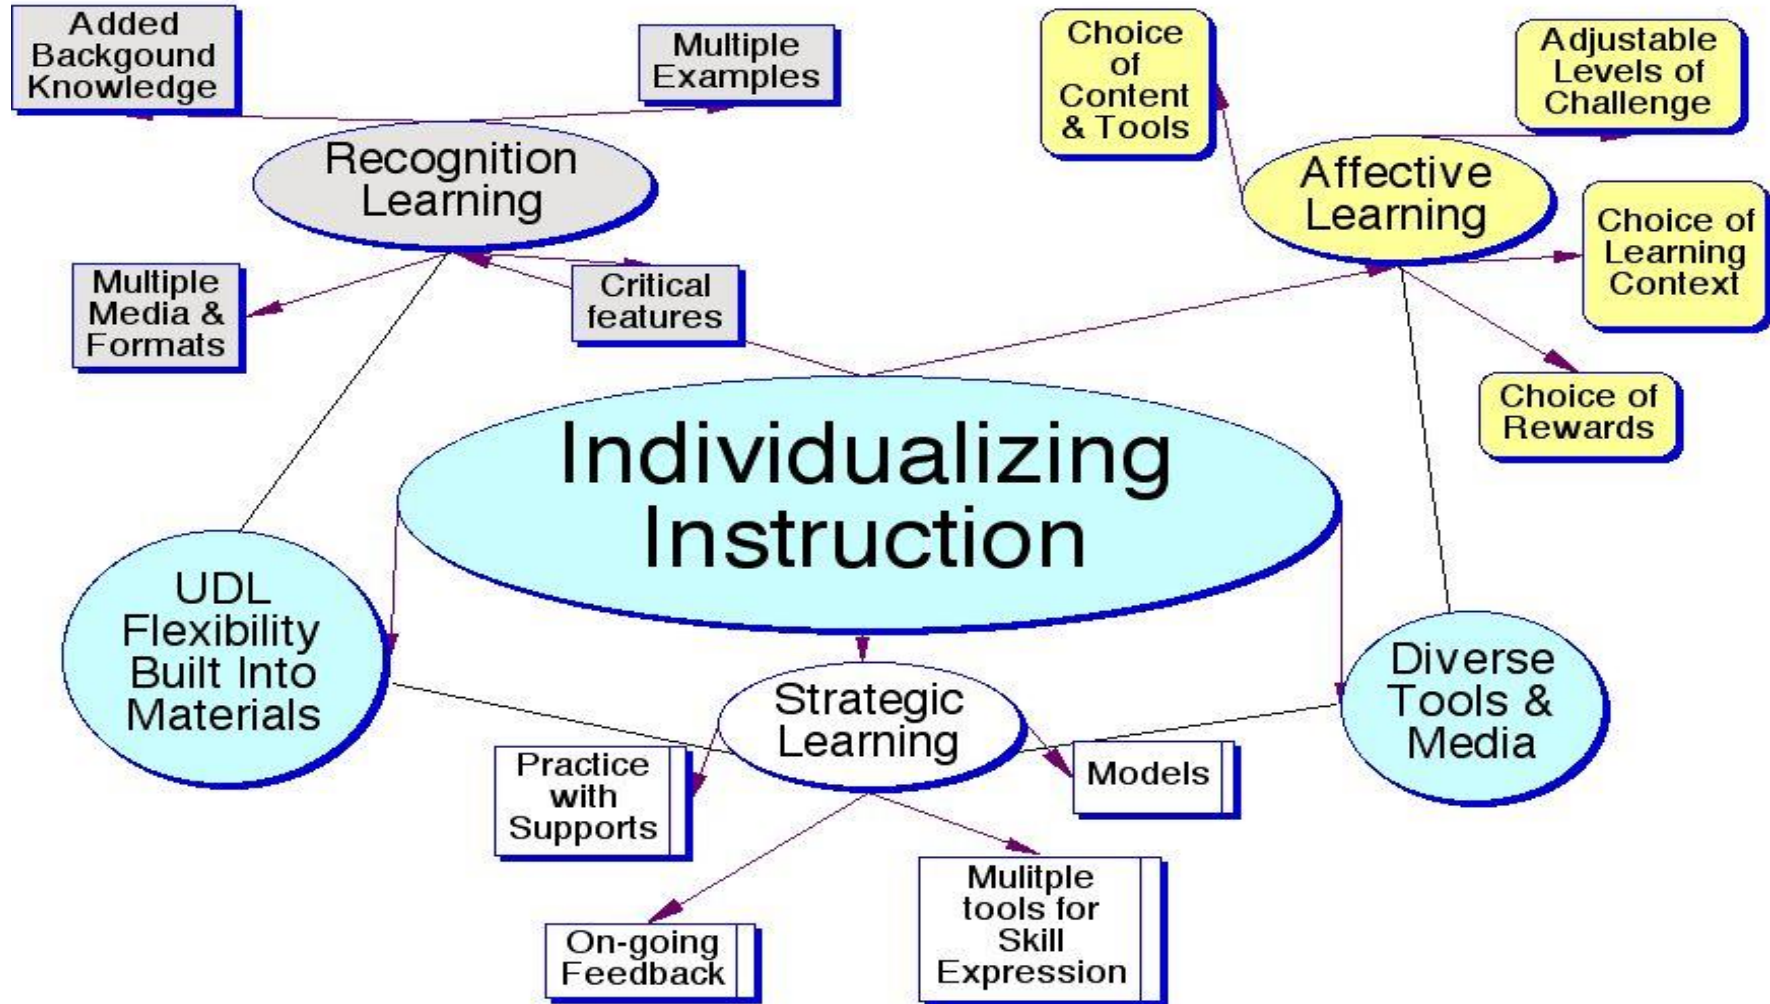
Added Backgound Knowledge

Multiple Examples

Choice of Content & Tools

Adjustable Levels of Challenge

Recognition Learning

Affective Learning

Choice of Learning Context

Multiple Media & Formats

Critical features

Choice of Rewards

Individualizing Instruction

UDL Flexibility Built Into Materials

Diverse Tools & Media

Strategic Learning

Practice with Supports

Models

On-going Feedback

Mulitple tools for Skill Expression